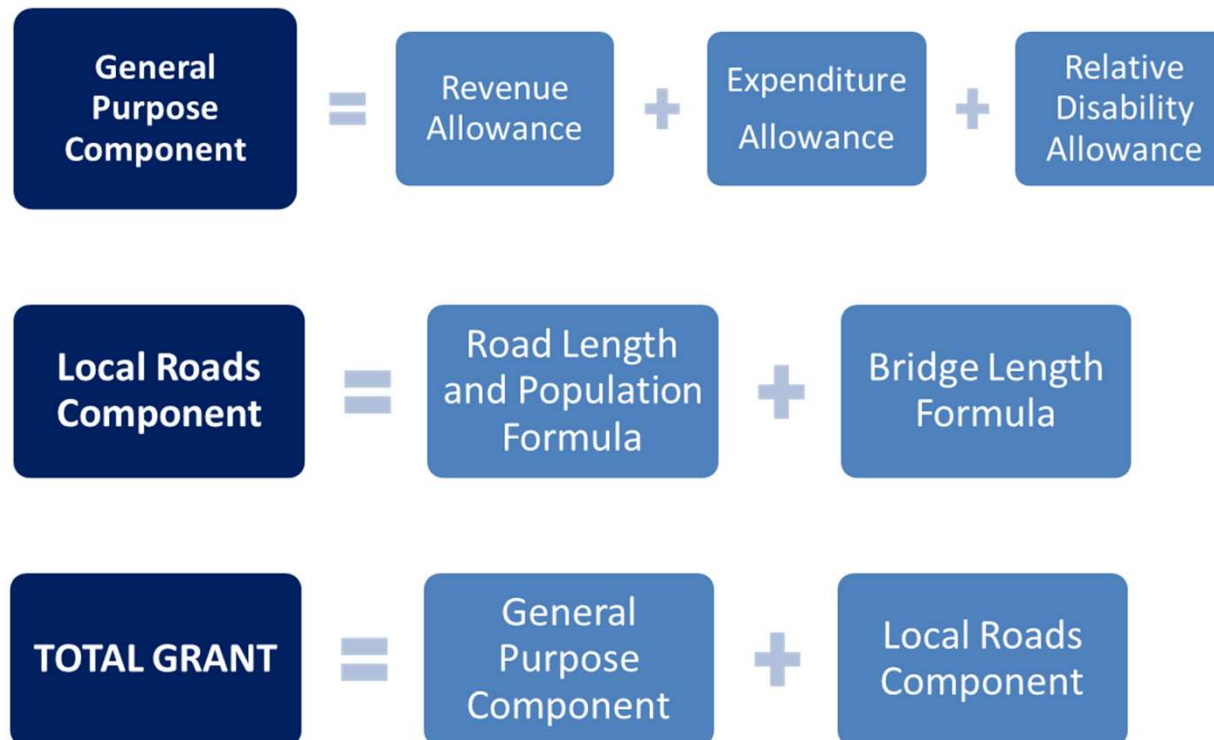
General Purpose Component = Revenue Allowance + Expenditure Allowance + Relative Disability Allowance

Local Roads Component = Road Length and Population Formula + Bridge Length Formula

TOTAL GRANT = General Purpose Component + Local Roads Component